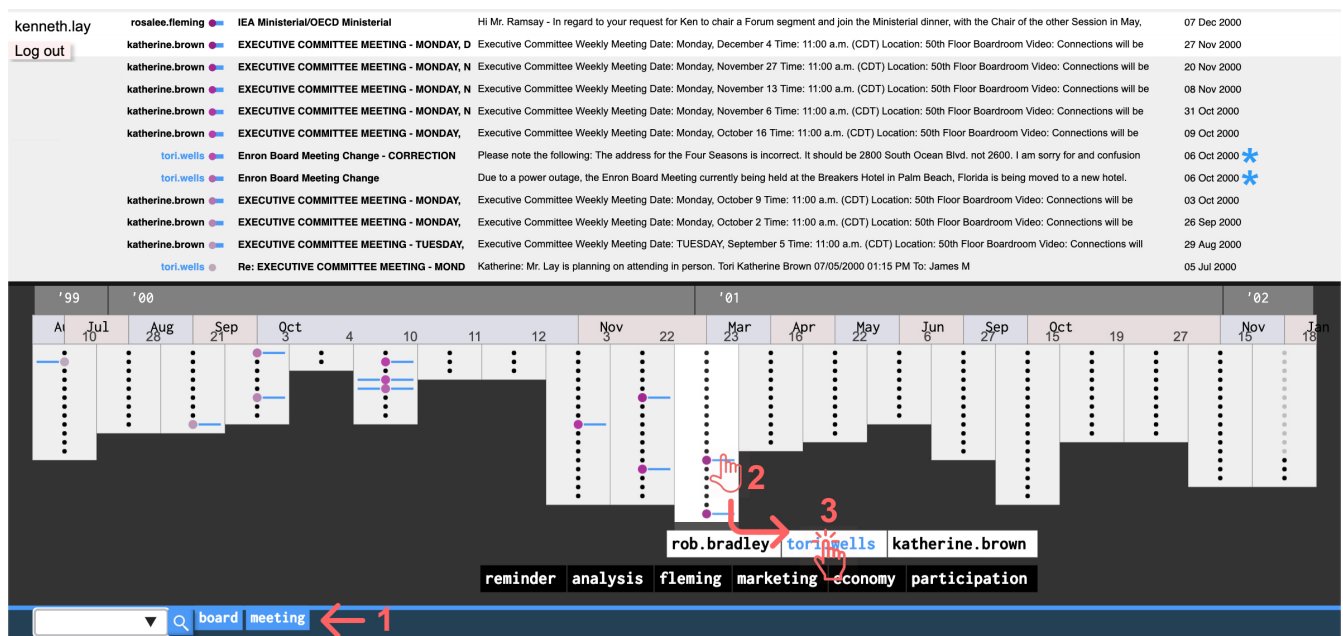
kenneth.lay
Log out

| | | | |
|---|---|---|---|
| rosalee.fleming | IEA Ministerial/OECD Ministerial | Hi Mr. Ramsay - In regard to your request for Ken to chair a Forum segment and join the Ministerial dinner, with the Chair of the other Session in May, | 07 Dec 2000 |
| katherine.brown | EXECUTIVE COMMITTEE MEETING - MONDAY, D | Executive Committee Weekly Meeting Date: Monday, December 4 Time: 11:00 a.m. (CDT) Location: 50th Floor Boardroom Video: Connections will be | 27 Nov 2000 |
| katherine.brown | EXECUTIVE COMMITTEE MEETING - MONDAY, N | Executive Committee Weekly Meeting Date: Monday, November 27 Time: 11:00 a.m. (CDT) Location: 50th Floor Boardroom Video: Connections will be | 20 Nov 2000 |
| katherine.brown | EXECUTIVE COMMITTEE MEETING - MONDAY, N | Executive Committee Weekly Meeting Date: Monday, November 13 Time: 11:00 a.m. (CDT) Location: 50th Floor Boardroom Video: Connections will be | 08 Nov 2000 |
| katherine.brown | EXECUTIVE COMMITTEE MEETING - MONDAY, N | Executive Committee Weekly Meeting Date: Monday, November 6 Time: 11:00 a.m. (CDT) Location: 50th Floor Boardroom Video: Connections will be | 31 Oct 2000 |
| katherine.brown | EXECUTIVE COMMITTEE MEETING - MONDAY, | Executive Committee Weekly Meeting Date: Monday, October 16 Time: 11:00 a.m. (CDT) Location: 50th Floor Boardroom Video: Connections will be | 09 Oct 2000 |
| tori.wells | Enron Board Meeting Change - CORRECTION | Please note the following: The address for the Four Seasons is incorrect. It should be 2800 South Ocean Blvd. not 2600. I am sorry for and confusion | 06 Oct 2000 * |
| tori.wells | Enron Board Meeting Change | Due to a power outage, the Enron Board Meeting currently being held at the Breakers Hotel in Palm Beach, Florida is being moved to a new hotel. | 06 Oct 2000 * |
| katherine.brown | EXECUTIVE COMMITTEE MEETING - MONDAY, | Executive Committee Weekly Meeting Date: Monday, October 9 Time: 11:00 a.m. (CDT) Location: 50th Floor Boardroom Video: Connections will be | 03 Oct 2000 |
| katherine.brown | EXECUTIVE COMMITTEE MEETING - MONDAY, | Executive Committee Weekly Meeting Date: Monday, October 2 Time: 11:00 a.m. (CDT) Location: 50th Floor Boardroom Video: Connections will be | 26 Sep 2000 |
| katherine.brown | EXECUTIVE COMMITTEE MEETING - TUESDAY, | Executive Committee Weekly Meeting Date: TUESDAY, September 5 Time: 11:00 a.m. (CDT) Location: 50th Floor Boardroom Video: Connections will | 29 Aug 2000 |
| tori.wells | Re: EXECUTIVE COMMITTEE MEETING - MOND | Katherine: Mr. Lay is planning on attending in person. Tori Katherine Brown 07/05/2000 01:15 PM To: James M | 05 Jul 2000 |

'99 '00 '01 '02
Au Jul 10 Aug 28 Sep 21 Oct 3 4 10 11 12 Nov 3 22 Mar 23 Apr 16 May 22 Jun 6 Sep 27 Oct 15 19 27 Nov 15 Jan 18

2
3
rob.bradley tori.wells katherine.brown
reminder analysis fleming marketing economy participation

board meeting 1